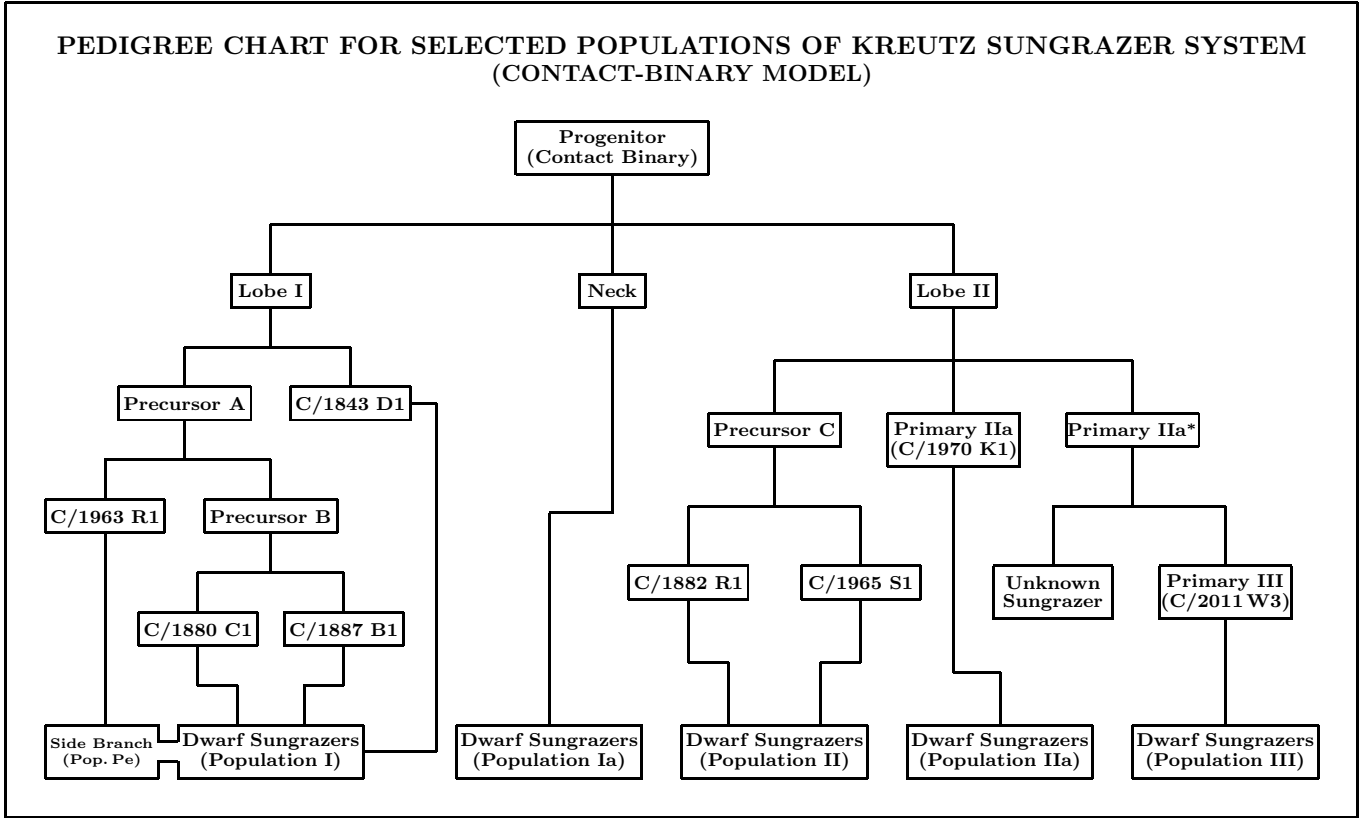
PEDIGREE CHART FOR SELECTED POPULATIONS OF KREUTZ SUNGRAZER SYSTEM
(CONTACT-BINARY MODEL)

Progenitor
(Contact Binary)

Lobe I

Neck

Lobe II

Precursor A

C/1843 D1

Precursor C

Primary IIa
(C/1970 K1)

Primary IIa*

C/1963 R1

Precursor B

C/1882 R1

C/1965 S1

Unknown
Sungrazer

Primary III
(C/2011 W3)

C/1880 C1

C/1887 B1

Side Branch
(Pop. Pe)

Dwarf Sungrazers
(Population I)

Dwarf Sungrazers
(Population Ia)

Dwarf Sungrazers
(Population II)

Dwarf Sungrazers
(Population IIa)

Dwarf Sungrazers
(Population III)